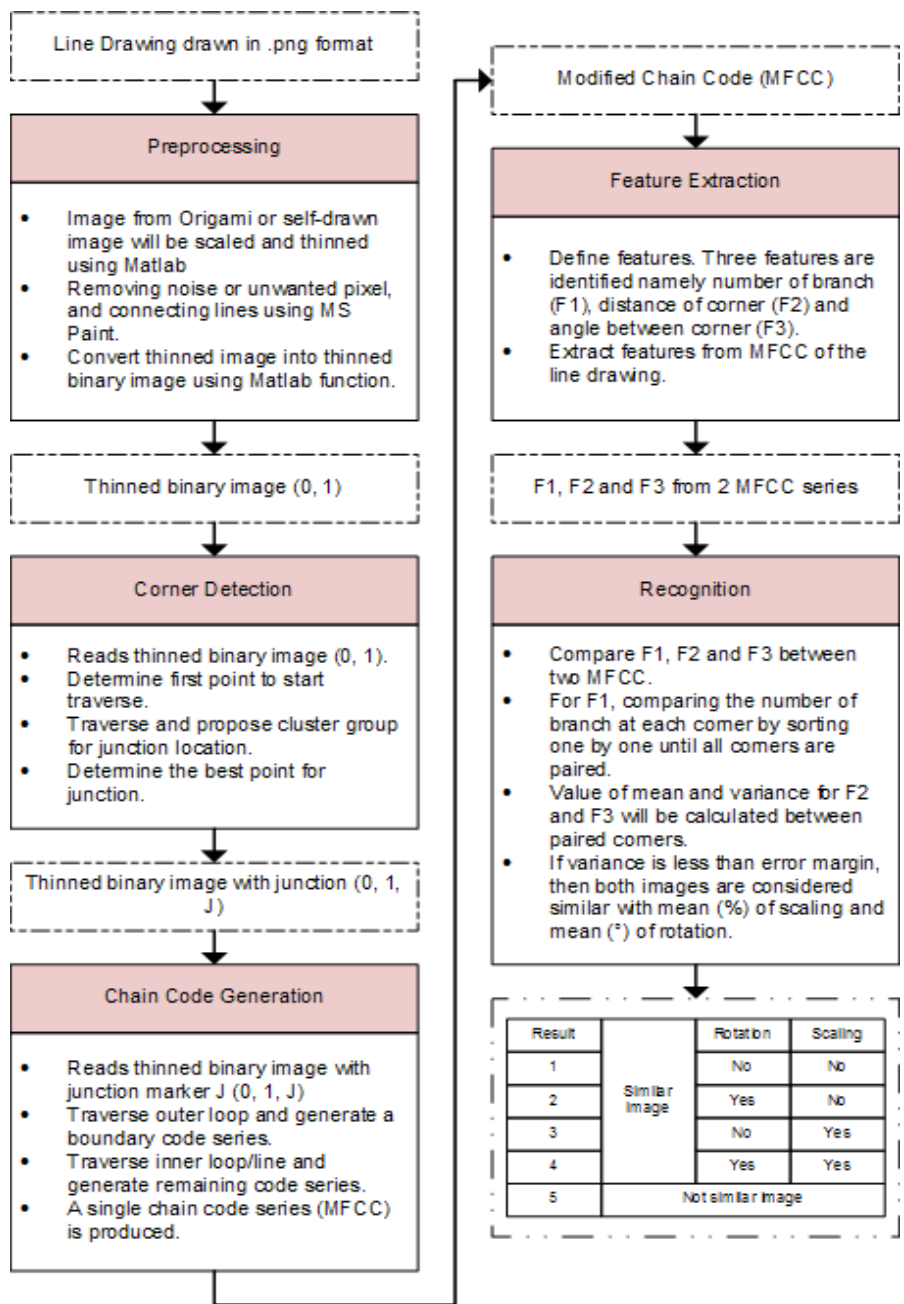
Line Drawing drawn in .png format

Preprocessing

- Image from Origami or self-drawn image will be scaled and thinned using Matlab
- Removing noise or unwanted pixel, and connecting lines using MS Paint.
- Convert thinned image into thinned binary image using Matlab function.

Thinned binary image (0, 1)

Corner Detection

- Reads thinned binary image (0, 1).
- Determine first point to start traverse.
- Traverse and propose cluster group for junction location.
- Determine the best point for junction.

Thinned binary image with junction (0, 1, J)

Chain Code Generation

- Reads thinned binary image with junction marker J (0, 1, J)
- Traverse outer loop and generate a boundary code series.
- Traverse inner loop/line and generate remaining code series.
- A single chain code series (MFCC) is produced.

Modified Chain Code (MFCC)

Feature Extraction

- Define features. Three features are identified namely number of branch (F1), distance of corner (F2) and angle between corner (F3).
- Extract features from MFCC of the line drawing.

F1, F2 and F3 from 2 MFCC series

Recognition

- Compare F1, F2 and F3 between two MFCC.
- For F1, comparing the number of branch at each corner by sorting one by one until all corners are paired.
- Value of mean and variance for F2 and F3 will be calculated between paired corners.
- If variance is less than error margin, then both images are considered similar with mean (%) of scaling and mean (°) of rotation.

| Result | | Rotation | Scaling |
|---|---|---|---|
| 1 | Similar Image | No | No |
| 2 | | Yes | No |
| 3 | | No | Yes |
| 4 | | Yes | Yes |
| 5 | Not similar image | | |